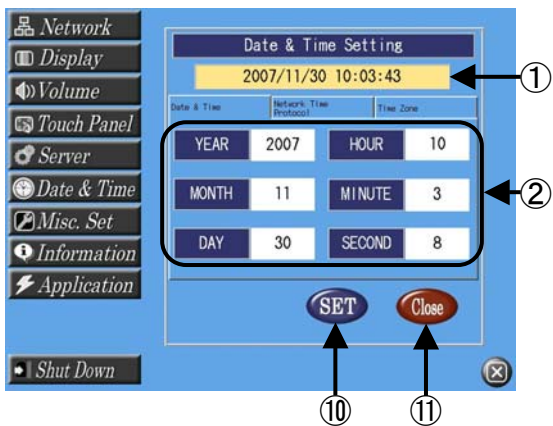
Network
Display
Volume
Touch Panel
Server
Date & Time
Misc. Set
Information
Application

Shut Down

Date & Time Setting

2007/11/30 10:03:43

①

Date & Time | Network Time Protocol | Time Zone

| YEAR | 2007 | HOUR | 10 |
|---|---|---|---|
| MONTH | 11 | MINUTE | 3 |
| DAY | 30 | SECOND | 8 |

②

SET
Close

⑩
⑪